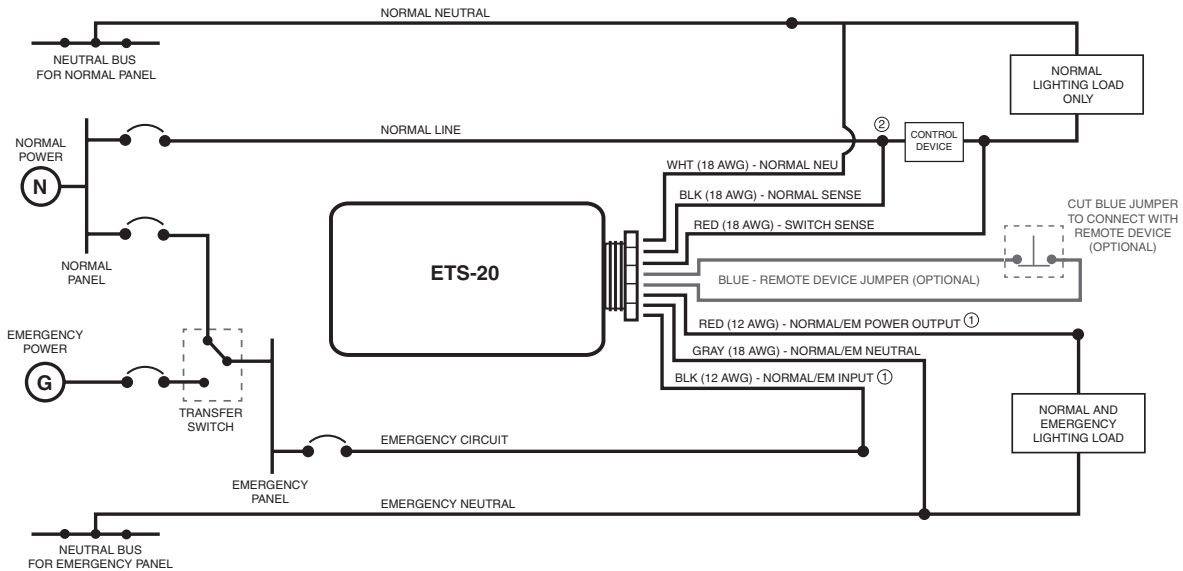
NORMAL NEUTRAL

NEUTRAL BUS FOR NORMAL PANEL

NORMAL LIGHTING LOAD ONLY

NORMAL POWER

N

NORMAL LINE

②

CONTROL DEVICE

WHT (18 AWG) - NORMAL NEU

BLK (18 AWG) - NORMAL SENSE

RED (18 AWG) - SWITCH SENSE

CUT BLUE JUMPER TO CONNECT WITH REMOTE DEVICE (OPTIONAL)

NORMAL PANEL

ETS-20

BLUE - REMOTE DEVICE JUMPER (OPTIONAL)

EMERGENCY POWER

RED (12 AWG) - NORMAL/EM POWER OUTPUT ①

GRAY (18 AWG) - NORMAL/EM NEUTRAL

G

BLK (12 AWG) - NORMAL/EM INPUT ①

TRANSFER SWITCH

NORMAL AND EMERGENCY LIGHTING LOAD

EMERGENCY CIRCUIT

EMERGENCY PANEL

EMERGENCY NEUTRAL

NEUTRAL BUS FOR EMERGENCY PANEL